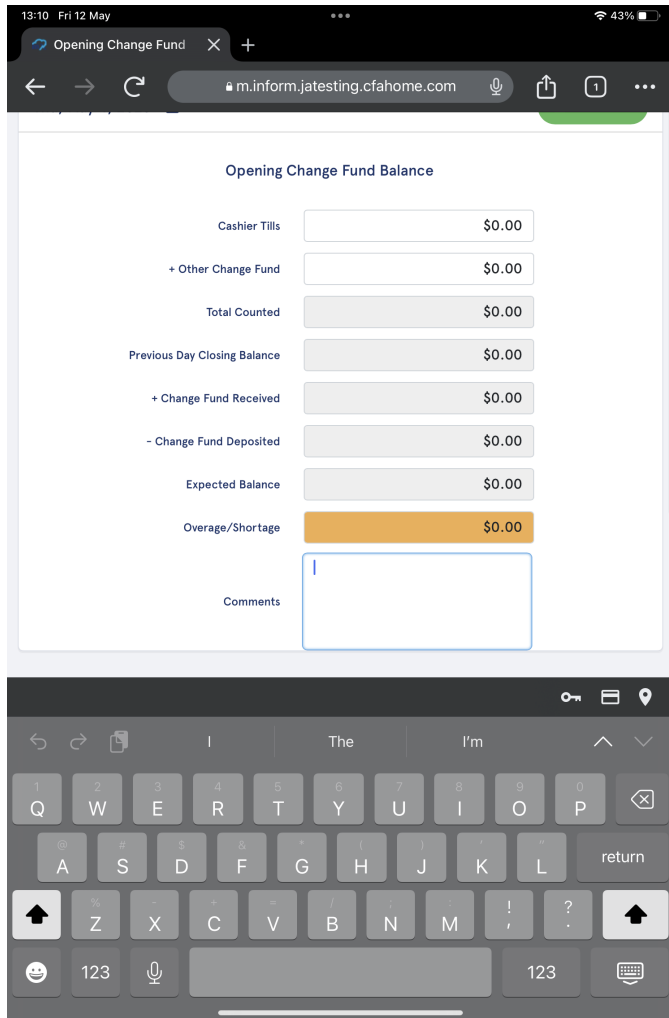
13:10 Fri 12 May

43%

Opening Change Fund

m.inform.jatesting.cfahome.com

1

Opening Change Fund Balance

Cashier Tills $0.00

+ Other Change Fund $0.00

Total Counted $0.00

Previous Day Closing Balance $0.00

+ Change Fund Received $0.00

- Change Fund Deposited $0.00

Expected Balance $0.00

Overage/Shortage $0.00

Comments

I The I'm

1 2 3 4 5 6 7 8 9 0
Q W E R T Y U I O P

@ # $ & * ( ) ' "
A S D F G H J K L return

% - + = / ; : ! ?
Z X C V B N M , .

123 123